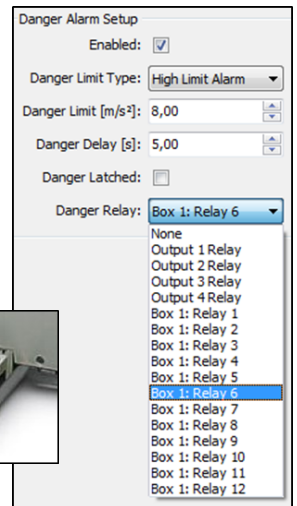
Danger Alarm Setup

Enabled: ☑

Danger Limit Type: High Limit Alarm

Danger Limit [m/s²]: 8,00

Danger Delay [s]: 5,00

Danger Latched: ☐

Danger Relay: Box 1: Relay 6

None
Output 1 Relay
Output 2 Relay
Output 3 Relay
Output 4 Relay
Box 1: Relay 1
Box 1: Relay 2
Box 1: Relay 3
Box 1: Relay 4
Box 1: Relay 5
Box 1: Relay 6
Box 1: Relay 7
Box 1: Relay 8
Box 1: Relay 9
Box 1: Relay 10
Box 1: Relay 11
Box 1: Relay 12